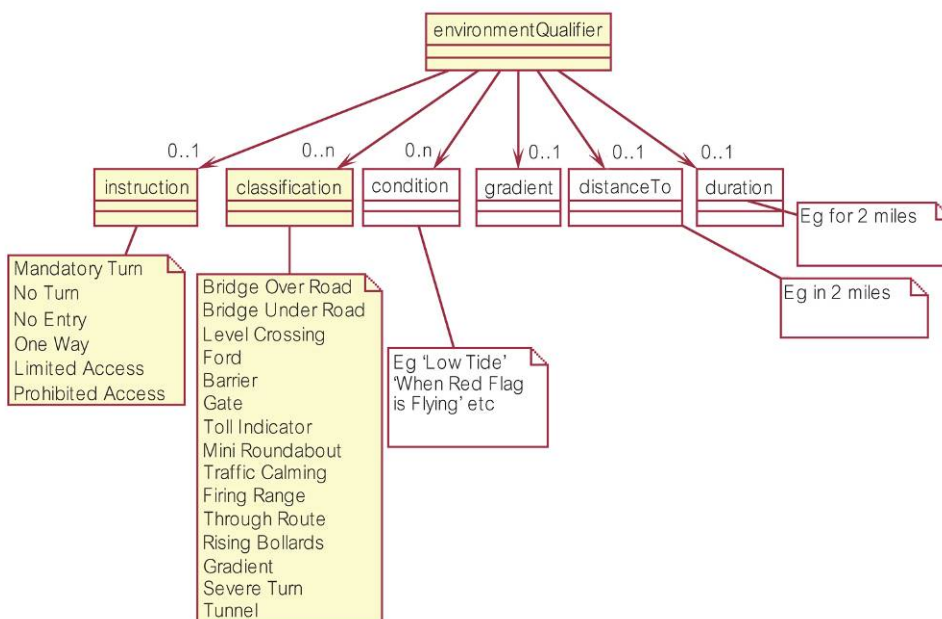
environmentQualifier

0..1
instruction

0..n
classification

0..n
condition

0..1
gradient

0..1
distanceTo

0..1
duration

Eg for 2 miles

Eg in 2 miles

Mandatory Turn
No Turn
No Entry
One Way
Limited Access
Prohibited Access

Bridge Over Road
Bridge Under Road
Level Crossing
Ford
Barrier
Gate
Toll Indicator
Mini Roundabout
Traffic Calming
Firing Range
Through Route
Rising Bollards
Gradient
Severe Turn
Tunnel

Eg 'Low Tide'
'When Red Flag is Flying' etc